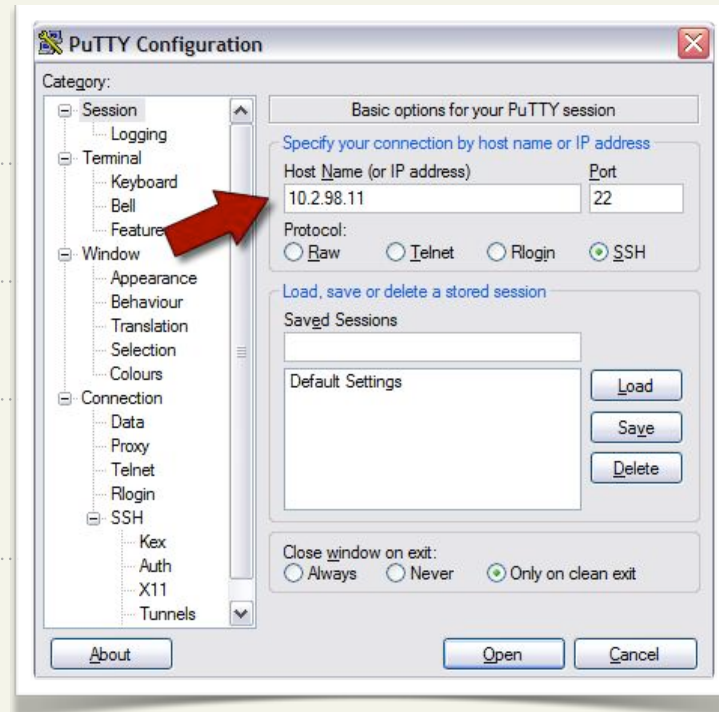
PuTTY Configuration

Category:

Session
Logging
Terminal
Keyboard
Bell
Features
Window
Appearance
Behaviour
Translation
Selection
Colours
Connection
Data
Proxy
Telnet
Rlogin
SSH
Kex
Auth
X11
Tunnels

Basic options for your PuTTY session

Specify your connection by host name or IP address

Host Name (or IP address)
10.2.98.11

Port
22

Protocol:
Raw
Telnet
Rlogin
SSH

Load, save or delete a stored session

Saved Sessions

Default Settings

Load
Save
Delete

Close window on exit:
Always
Never
Only on clean exit

About
Open
Cancel